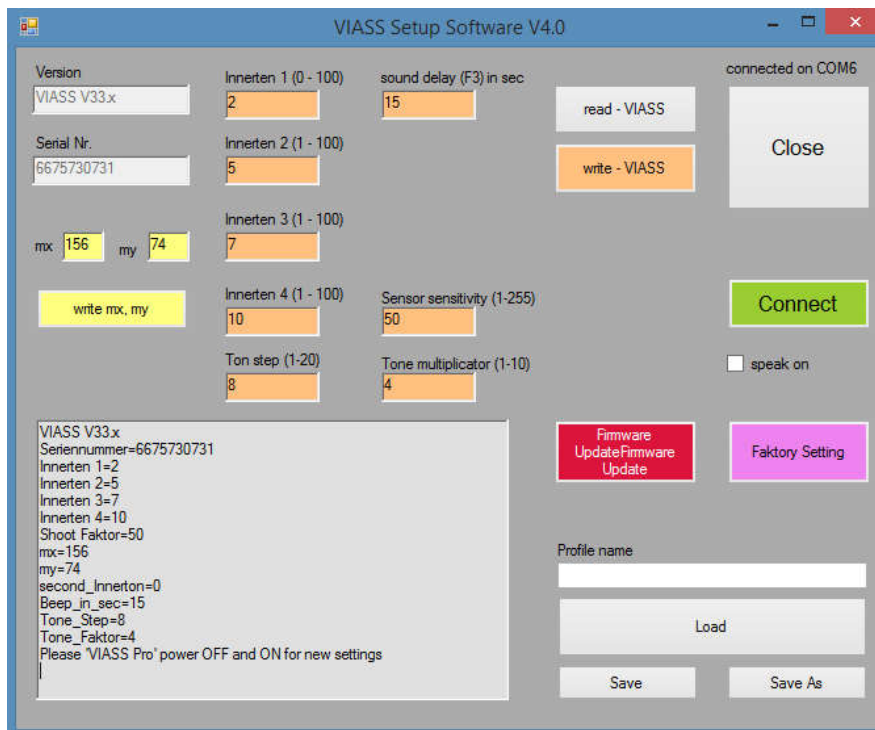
VIASS Setup Software V4.0

Version
VIASS V33.x

Serial Nr.
6675730731

mx 156 my 74

write mx, my

Innerten 1 (0 - 100)
2

Innerten 2 (1 - 100)
5

Innerten 3 (1 - 100)
7

Innerten 4 (1 - 100)
10

Ton step (1-20)
8

sound delay (F3) in sec
15

Sensor sensitivity (1-255)
50

Tone multiplicator (1-10)
4

read - VIASS

write - VIASS

connected on COM6

Close

Connect

speak on

VIASS V33.x
Seriennummer=6675730731
Innerten 1=2
Innerten 2=5
Innerten 3=7
Innerten 4=10
Shoot Faktor=50
mx=156
my=74
second_Innerton=0
Beep_in_sec=15
Tone_Step=8
Tone_Faktor=4
Please 'VIASS Pro' power OFF and ON for new settings

Firmware UpdateFirmware Update

Faktory Setting

Profile name

Load

Save

Save As